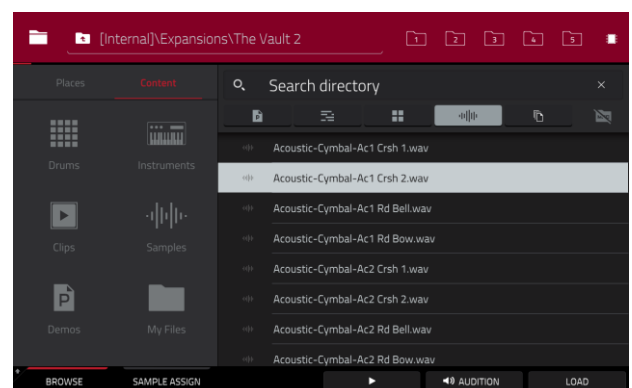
[Internal]\Expansions\The Vault 2

1 2 3 4 5

Places Content

Drums Instruments

Clips Samples

Demos My Files

Search directory

Acoustic-Cymbal-Ac1 Crsh 1.wav
Acoustic-Cymbal-Ac1 Crsh 2.wav
Acoustic-Cymbal-Ac1 Rd Bell.wav
Acoustic-Cymbal-Ac1 Rd Bow.wav
Acoustic-Cymbal-Ac2 Crsh 1.wav
Acoustic-Cymbal-Ac2 Crsh 2.wav
Acoustic-Cymbal-Ac2 Rd Bell.wav
Acoustic-Cymbal-Ac2 Rd Bow.wav

BROWSE SAMPLE ASSIGN AUDITION LOAD